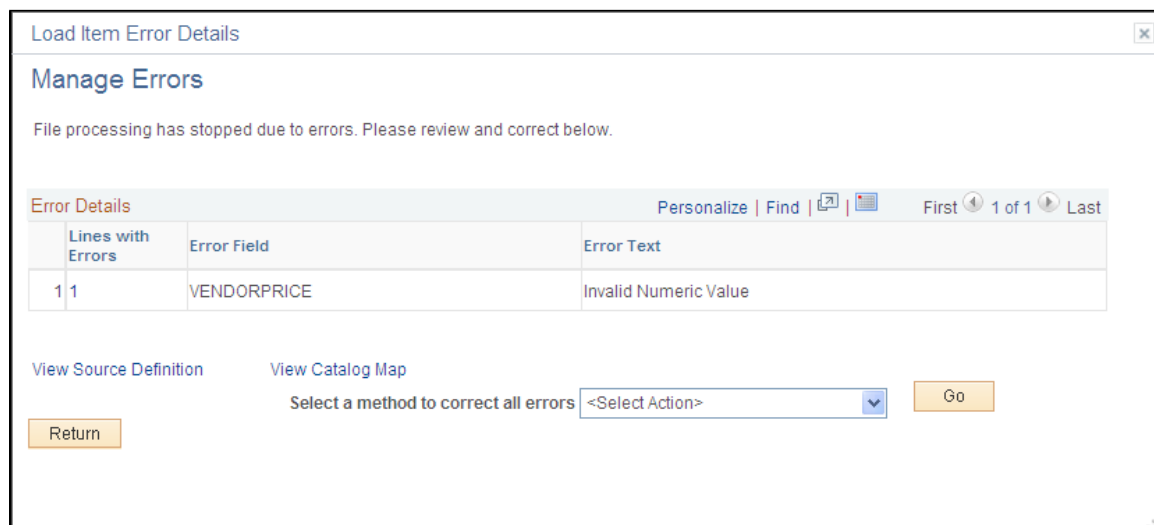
Load Item Error Details

Manage Errors

File processing has stopped due to errors. Please review and correct below.

Error Details

Personalize | Find | |

First 1 of 1 Last

| | Lines with Errors | Error Field | Error Text |
|---|---|---|---|
| 1 | 1 | VENDORPRICE | Invalid Numeric Value |

View Source Definition

View Catalog Map

Select a method to correct all errors <Select Action>

Go

Return